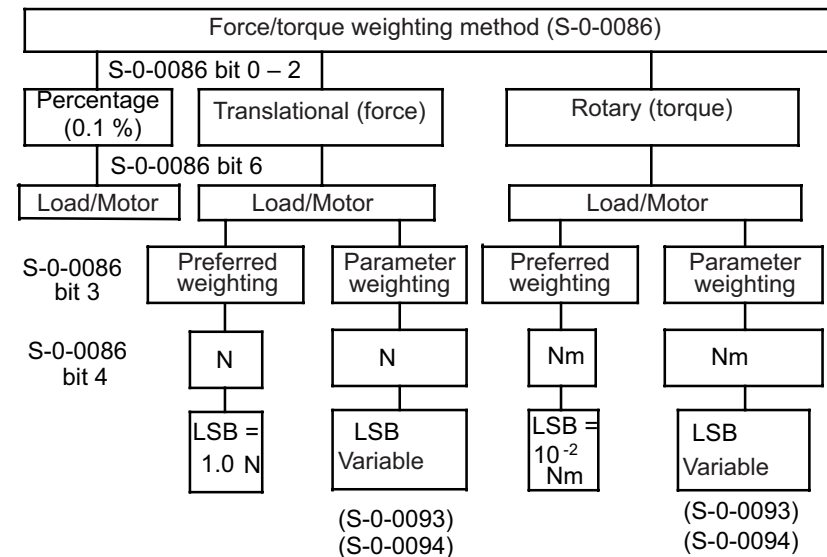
Force/torque weighting method (S-0-0086)

S-0-0086 bit 0 – 2

Percentage (0.1 %)

Translational (force)

Rotary (torque)

S-0-0086 bit 6

Load/Motor

Load/Motor

Load/Motor

S-0-0086 bit 3

Preferred weighting

Parameter weighting

Preferred weighting

Parameter weighting

S-0-0086 bit 4

N

N

Nm

Nm

LSB = 1.0 N

LSB Variable

LSB = $10^{-2}$ Nm

LSB Variable

(S-0-0093)
(S-0-0094)

(S-0-0093)
(S-0-0094)